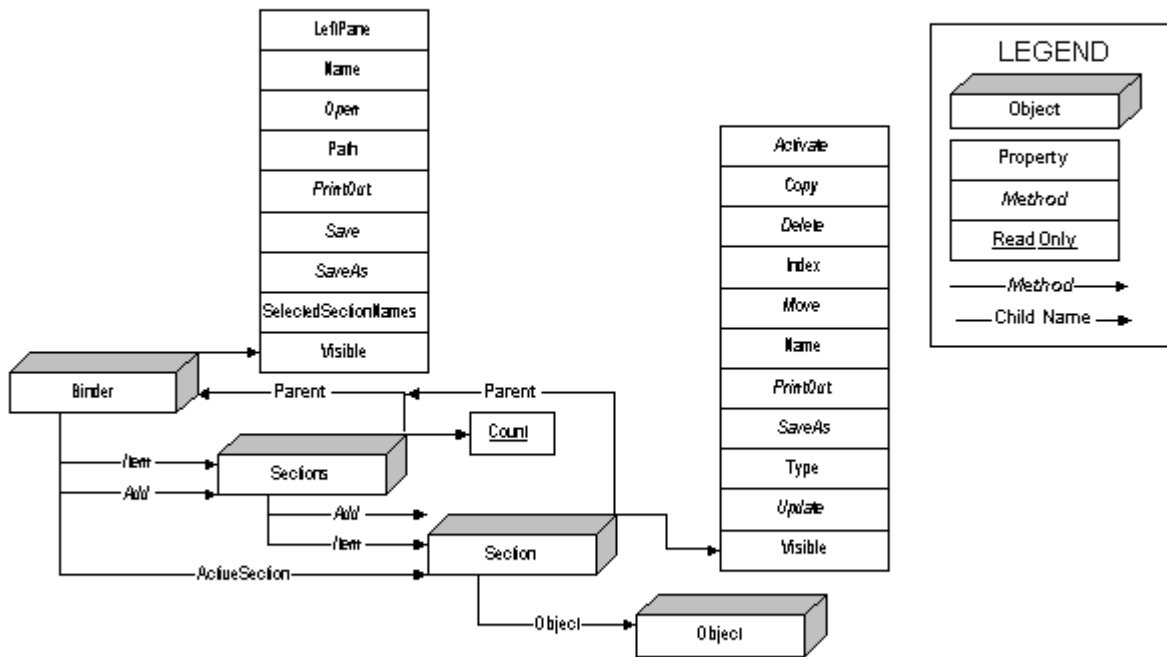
LeftPane
Name
Open
Path
PrintOut
Save
SaveAs
SelectedSectionNames
Visible

LEGEND
Object
Property
Method
Read Only
Method
Child Name

Activate
Copy
Delete
Index
Move
Name
PrintOut
SaveAs
Type
Update
Visible

Binder
Parent
Parent
Count
Item
Sections
Add
Add
Item
Section
ActiveSection
Object
Object